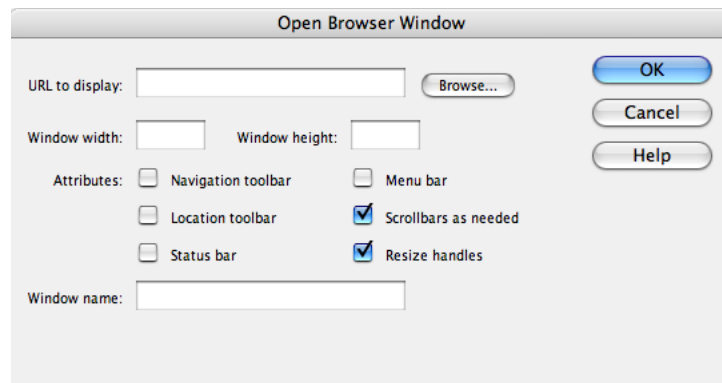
Open Browser Window

URL to display:

Browse...

OK

Cancel

Help

Window width:

Window height:

Attributes:

Navigation toolbar

Menu bar

Location toolbar

Scrollbars as needed

Status bar

Resize handles

Window name: